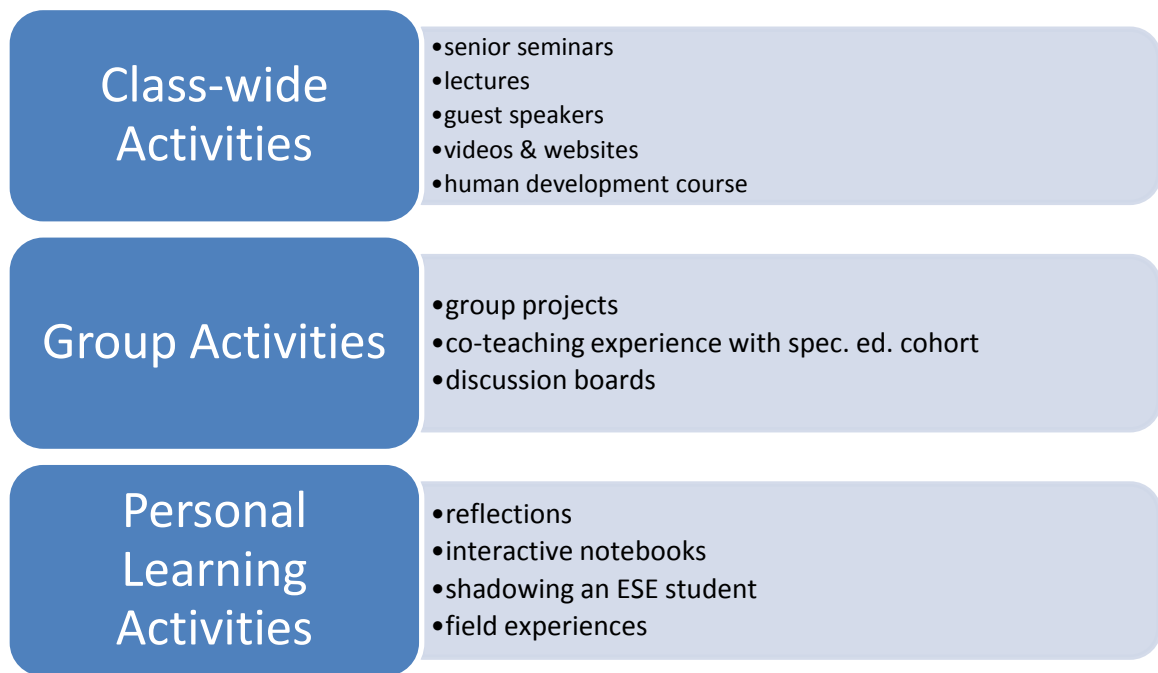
Class-wide Activities

•senior seminars
•lectures
•guest speakers
•videos & websites
•human development course

Group Activities

•group projects
•co-teaching experience with spec. ed. cohort
•discussion boards

Personal Learning Activities

•reflections
•interactive notebooks
•shadowing an ESE student
•field experiences